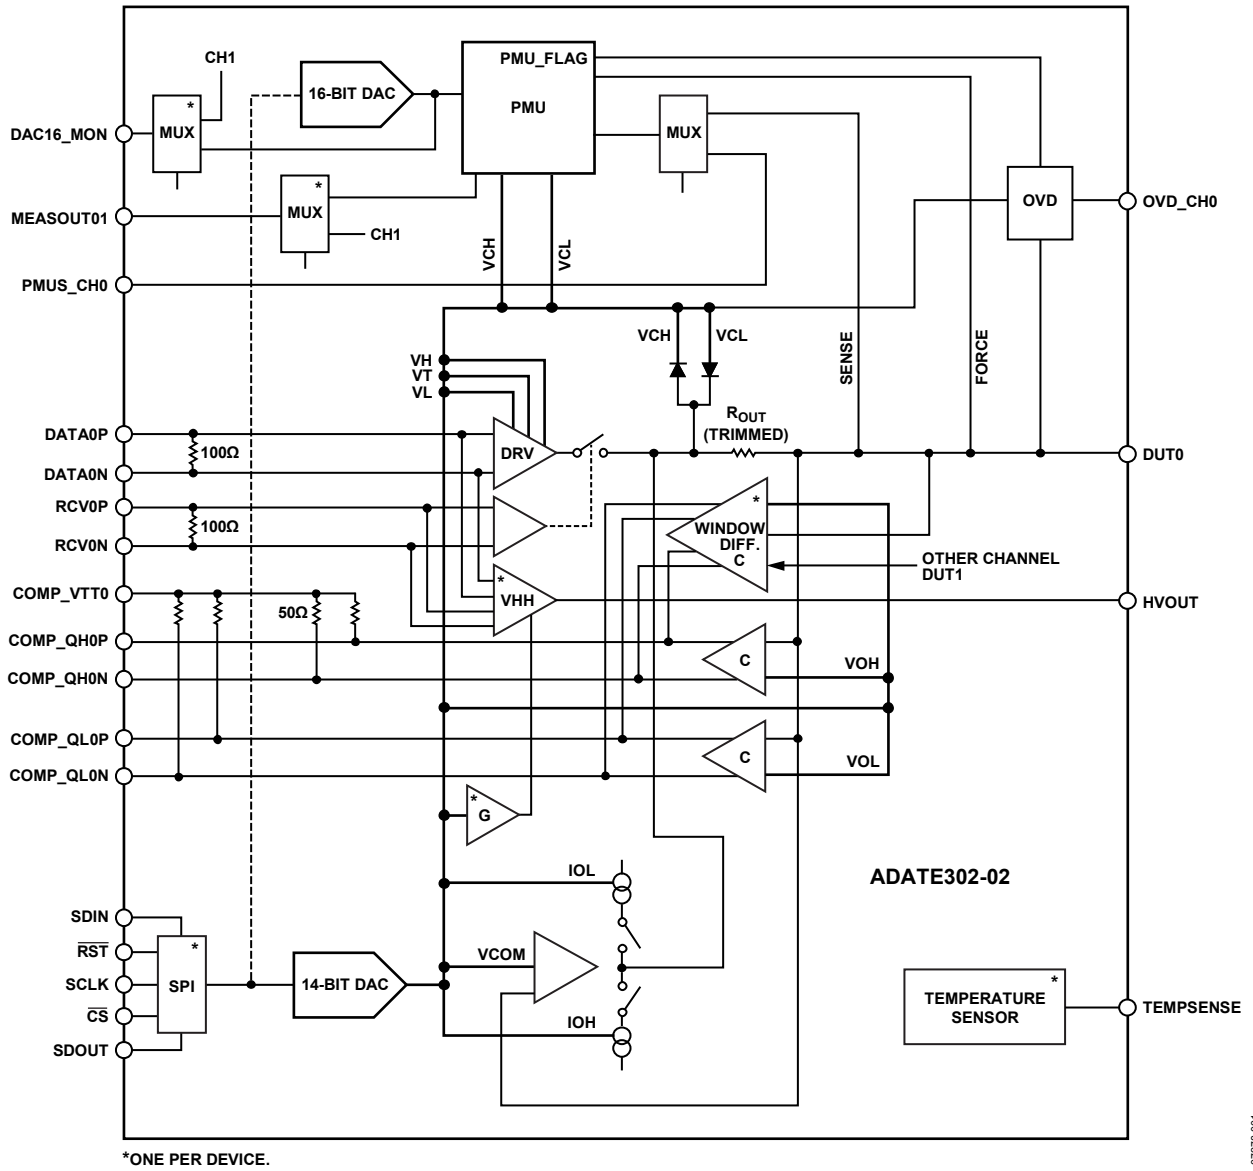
CH1
16-BIT DAC
PMU_FLAG
PMU
*
MUX
DAC16_MON
MUX
OVD
OVD_CH0
*
MUX
MEASOUT01
CH1
VCH
VCL
PMUS_CH0
VCH
VCL
SENSE
FORCE
VH
VT
VL
$R_{OUT}$
(TRIMMED)
DATA0P
100Ω
DRV
DATA0N
DUT0
RCV0P
100Ω
*
WINDOW
DIFF.
C
RCV0N
OTHER CHANNEL
DUT1
COMP_VTT0
*
VHH
HVOUT
50Ω
COMP_QH0P
C
VOH
COMP_QH0N
COMP_QL0P
C
COMP_QL0N
VOL
*
G
IOL
ADATE302-02
SDIN
$\overline{RST}$
*
VCOM
SCLK
SPI
14-BIT DAC
$\overline{CS}$
TEMPERATURE
SENSOR
*
TEMPSENSE
SDOUT
IOH
*ONE PER DEVICE.